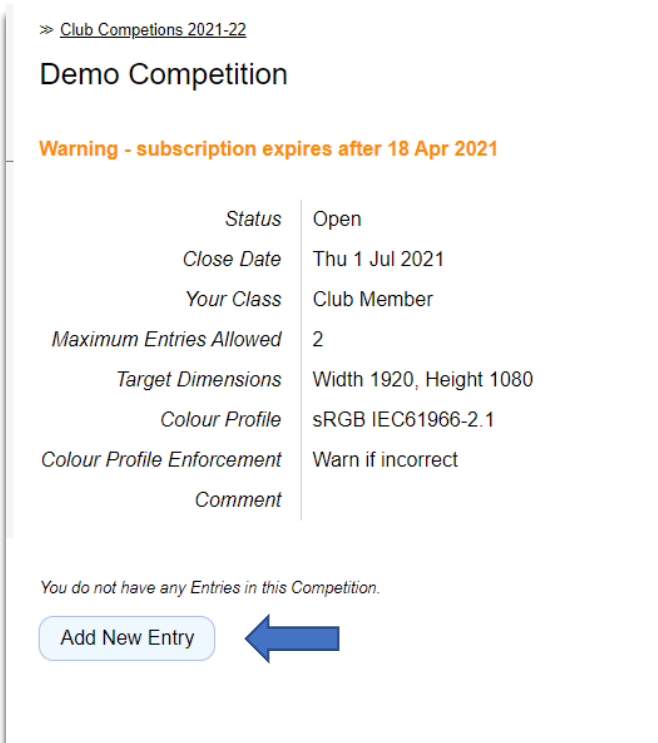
≫ Club Competions 2021-22

Demo Competition

Warning - subscription expires after 18 Apr 2021

| | |
|---|---|
| Status | Open |
| Close Date | Thu 1 Jul 2021 |
| Your Class | Club Member |
| Maximum Entries Allowed | 2 |
| Target Dimensions | Width 1920, Height 1080 |
| Colour Profile | sRGB IEC61966-2.1 |
| Colour Profile Enforcement | Warn if incorrect |
| Comment | |

You do not have any Entries in this Competition.

Add New Entry